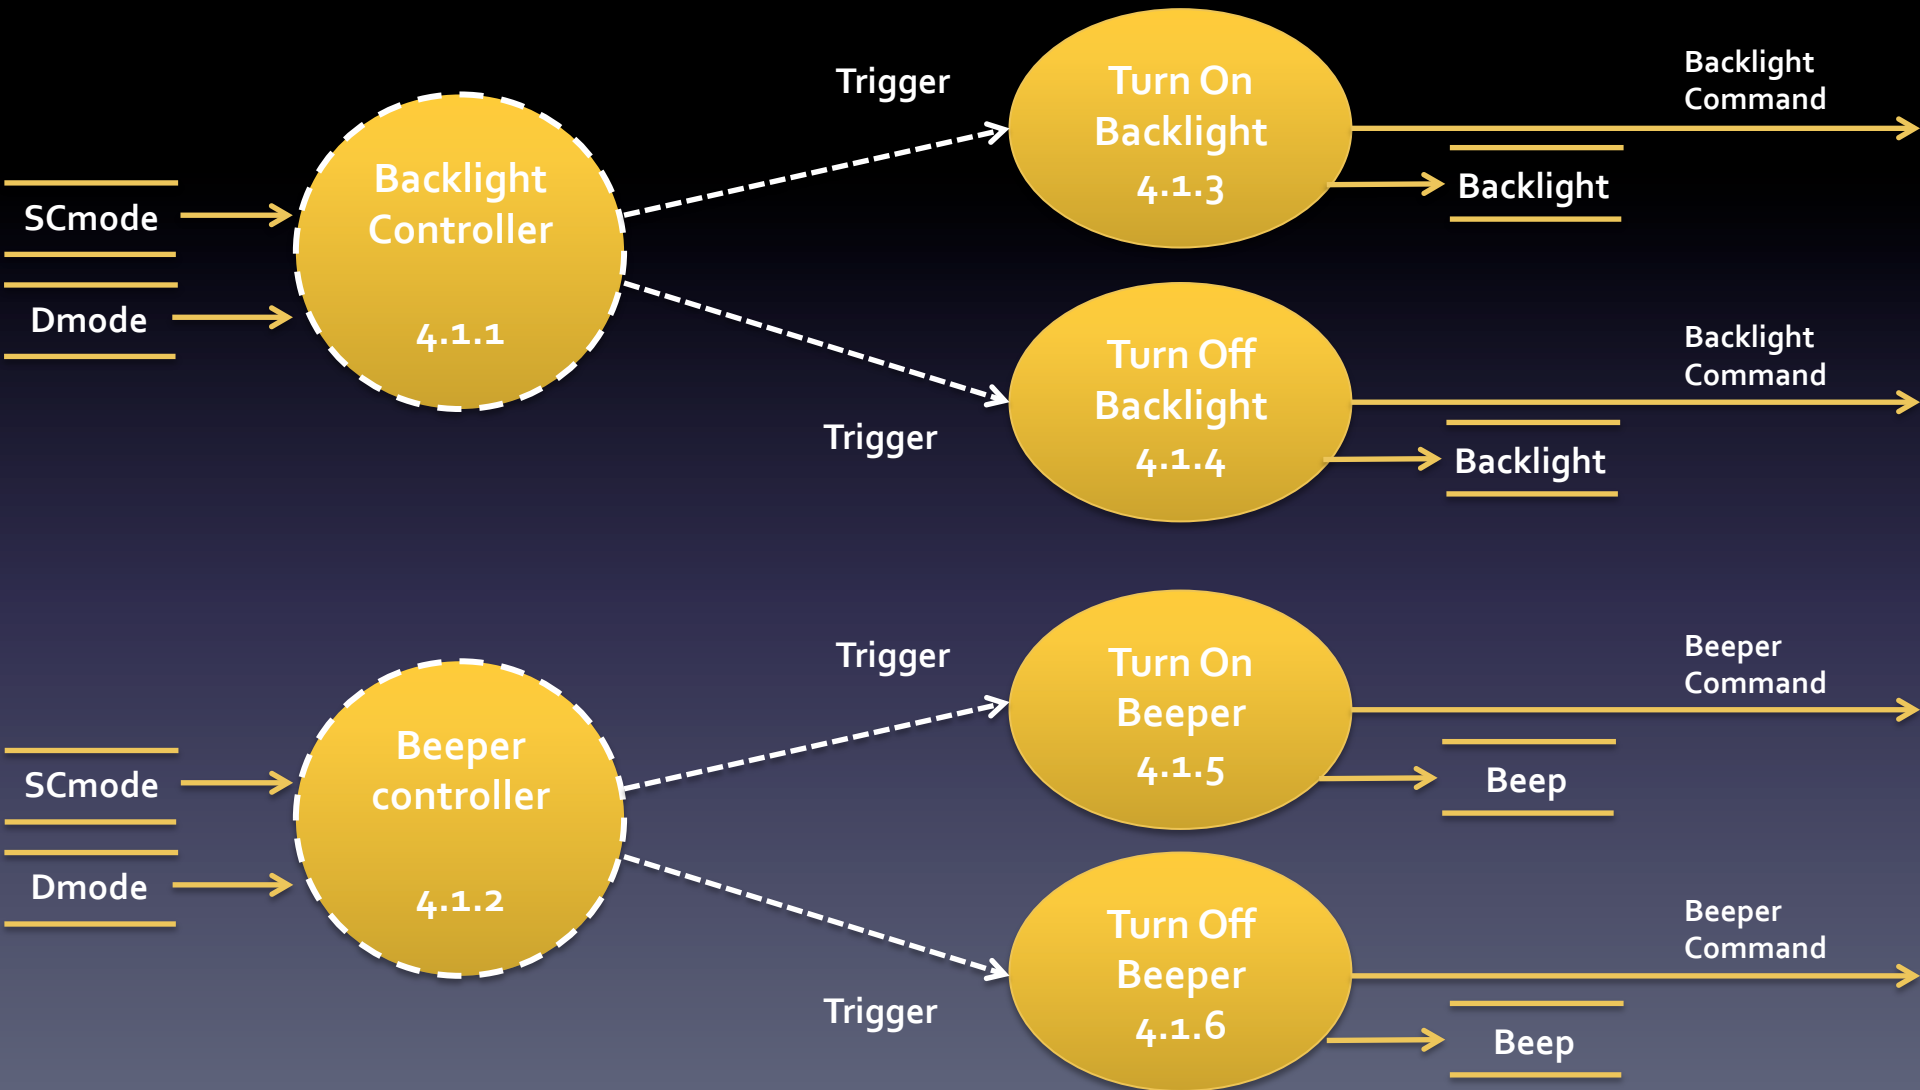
SCmode

Dmode

Backlight Controller

4.1.1

Trigger

Turn On Backlight 4.1.3

Backlight Command

Backlight

Trigger

Turn Off Backlight 4.1.4

Backlight Command

Backlight

SCmode

Dmode

Beeper controller

4.1.2

Trigger

Turn On Beeper 4.1.5

Beeper Command

Beep

Trigger

Turn Off Beeper 4.1.6

Beeper Command

Beep